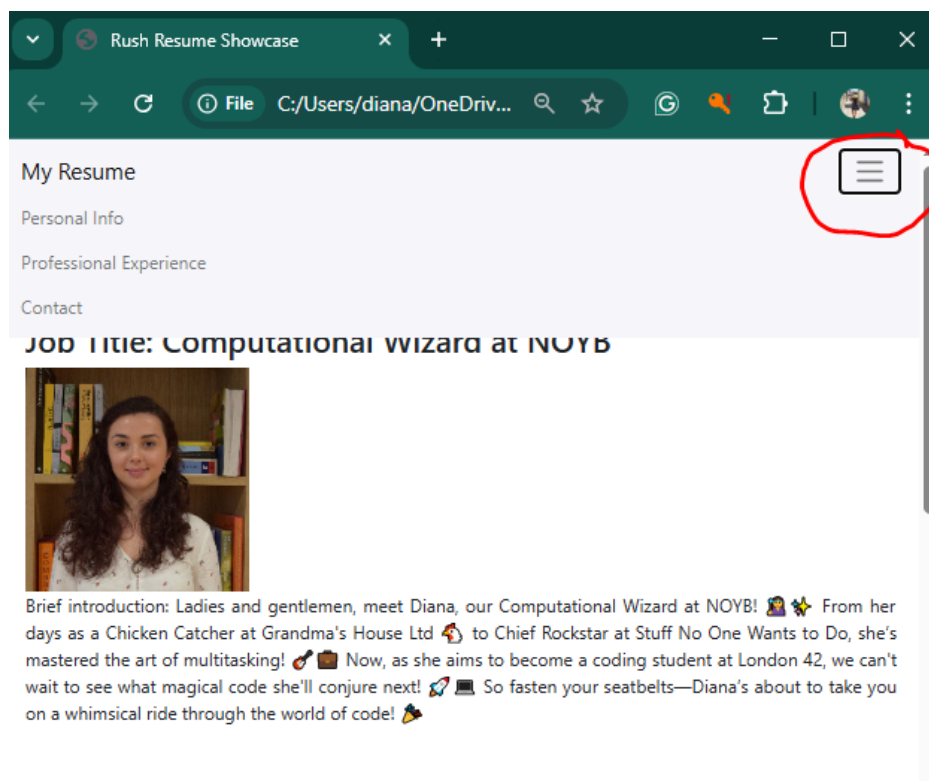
Rush Resume Showcase

File C:/Users/diana/OneDriv...

My Resume

Personal Info

Professional Experience

Contact

Job Title: Computational Wizard at NOYB

Brief introduction: Ladies and gentlemen, meet Diana, our Computational Wizard at NOYB! 🧙‍♀️✨ From her days as a Chicken Catcher at Grandma's House Ltd 🐔 to Chief Rockstar at Stuff No One Wants to Do, she's mastered the art of multitasking! 🎸💼 Now, as she aims to become a coding student at London 42, we can't wait to see what magical code she'll conjure next! 🚀💻 So fasten your seatbelts—Diana's about to take you on a whimsical ride through the world of code! 🎉